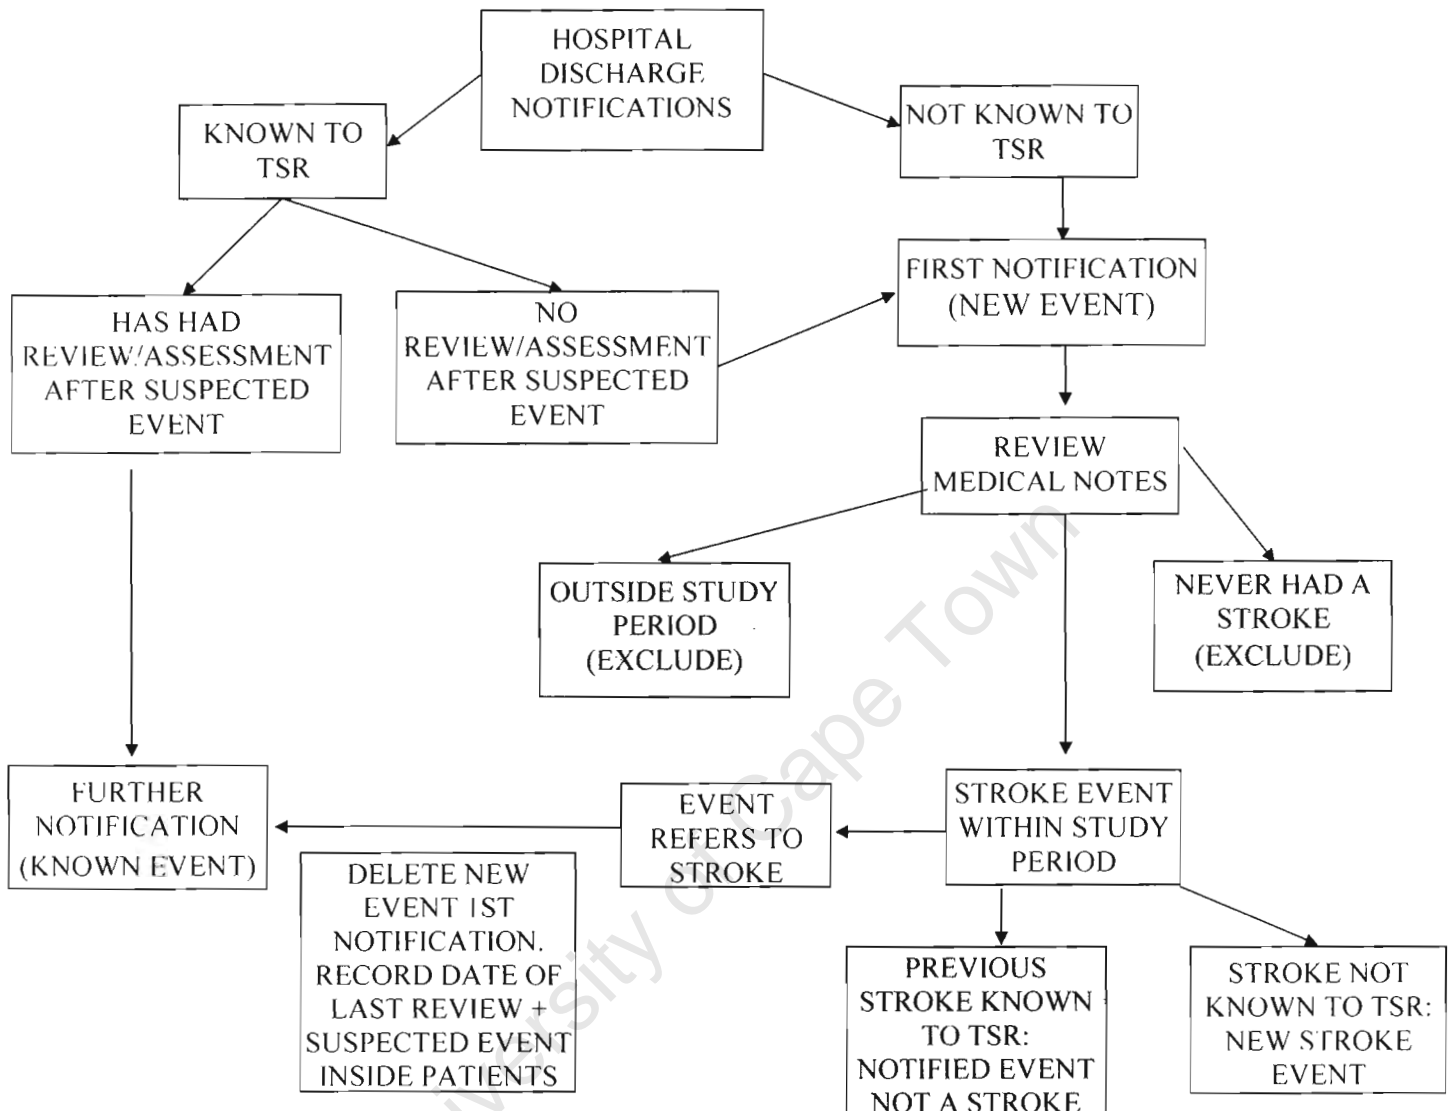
HOSPITAL DISCHARGE NOTIFICATIONS

KNOWN TO TSR

NOT KNOWN TO TSR

FIRST NOTIFICATION (NEW EVENT)

HAS HAD REVIEW/ASSESSMENT AFTER SUSPECTED EVENT

NO REVIEW/ASSESSMENT AFTER SUSPECTED EVENT

REVIEW MEDICAL NOTES

OUTSIDE STUDY PERIOD (EXCLUDE)

NEVER HAD A STROKE (EXCLUDE)

FURTHER NOTIFICATION (KNOWN EVENT)

EVENT REFERS TO STROKE

STROKE EVENT WITHIN STUDY PERIOD

DELETE NEW EVENT 1ST NOTIFICATION. RECORD DATE OF LAST REVIEW + SUSPECTED EVENT INSIDE PATIENTS

PREVIOUS STROKE KNOWN TO TSR: NOTIFIED EVENT NOT A STROKE

STROKE NOT KNOWN TO TSR: NEW STROKE EVENT

University of Cape Town